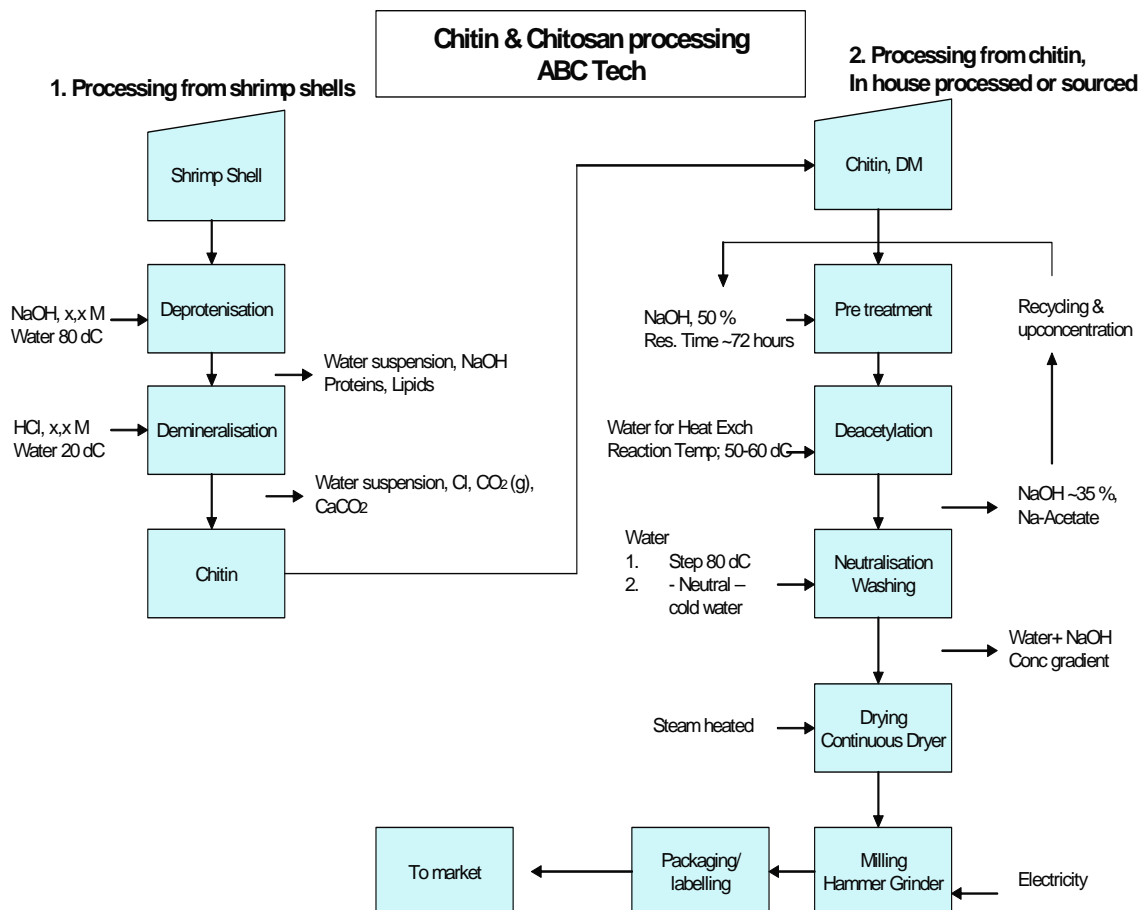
Chitin & Chitosan processing
ABC Tech

1. Processing from shrimp shells

2. Processing from chitin,
In house processed or sourced

Shrimp Shell

NaOH, x,x M
Water 80 dC

Deprotenisation

Water suspension, NaOH
Proteins, Lipids

HCl, x,x M
Water 20 dC

Demineralisation

Water suspension, Cl, $CO_2$ (g),
$CaCO_2$

Chitin

Chitin, DM

NaOH, 50 %
Res. Time ~72 hours

Pre treatment

Recycling &
upconcentration

Water for Heat Exch
Reaction Temp; 50-60 dC

Deacetylation

NaOH ~35 %,
Na-Acetate

Water
1. Step 80 dC
2. - Neutral – cold water

Neutralisation
Washing

Water+ NaOH
Conc gradient

Steam heated

Drying
Continuous Dryer

To market

Packaging/
labelling

Milling
Hammer Grinder

Electricity